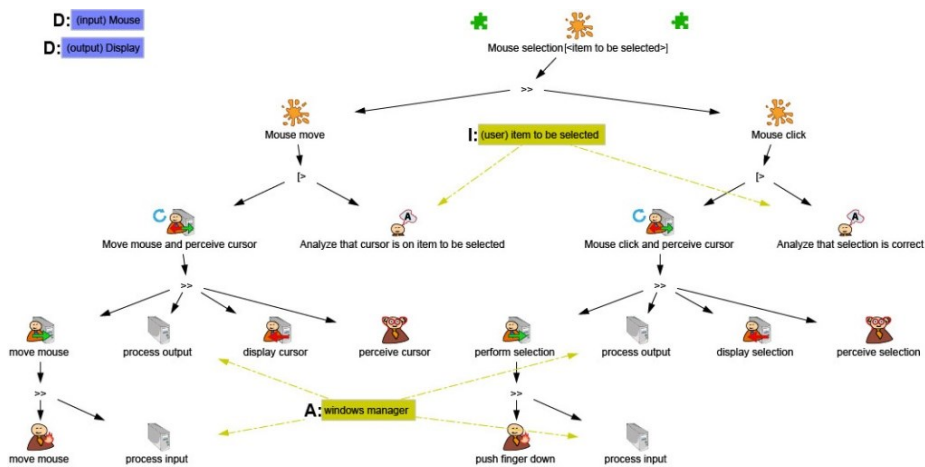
D: (input) Mouse
D: (output) Display

Mouse selection[<item to be selected>]
>>
Mouse move
I: (user) item to be selected
Mouse click
[>
[>
Move mouse and perceive cursor
Analyze that cursor is on item to be selected
Mouse click and perceive cursor
Analyze that selection is correct
>>
>>
move mouse
process output
display cursor
perceive cursor
perform selection
process output
display selection
perceive selection
>>
>>
A: windows manager
move mouse
process input
push finger down
process input